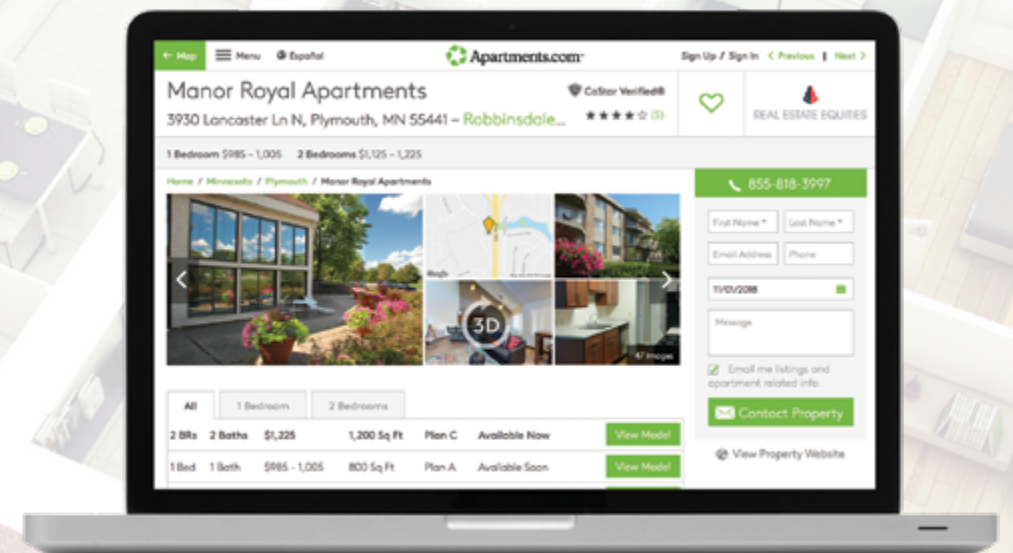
Map Menu Español Apartments.com Sign Up / Sign In < Previous | Next >

Manor Royal Apartments
3930 Lancaster Ln N, Plymouth, MN 55441 – Robbinsdale...

CoStar Verified®
★★★★☆ (5)

REAL ESTATE EQUITIES

1 Bedroom $985 - 1,005 2 Bedrooms $1,125 - 1,225

Home / Minnesota / Plymouth / Manor Royal Apartments

3D

47 Images

855-818-3997

First Name* Last Name*
Email Address Phone
11/01/2018
Message

Email me listings and apartment related info.

Contact Property

View Property Website

All 1 Bedroom 2 Bedrooms

| 2 BRs | 2 Baths | $1,225 | 1,200 Sq Ft | Plan C | Available Now | View Model |
|---|---|---|---|---|---|---|
| 1 Bed | 1 Bath | $985 - 1,005 | 800 Sq Ft | Plan A | Available Soon | View Model |